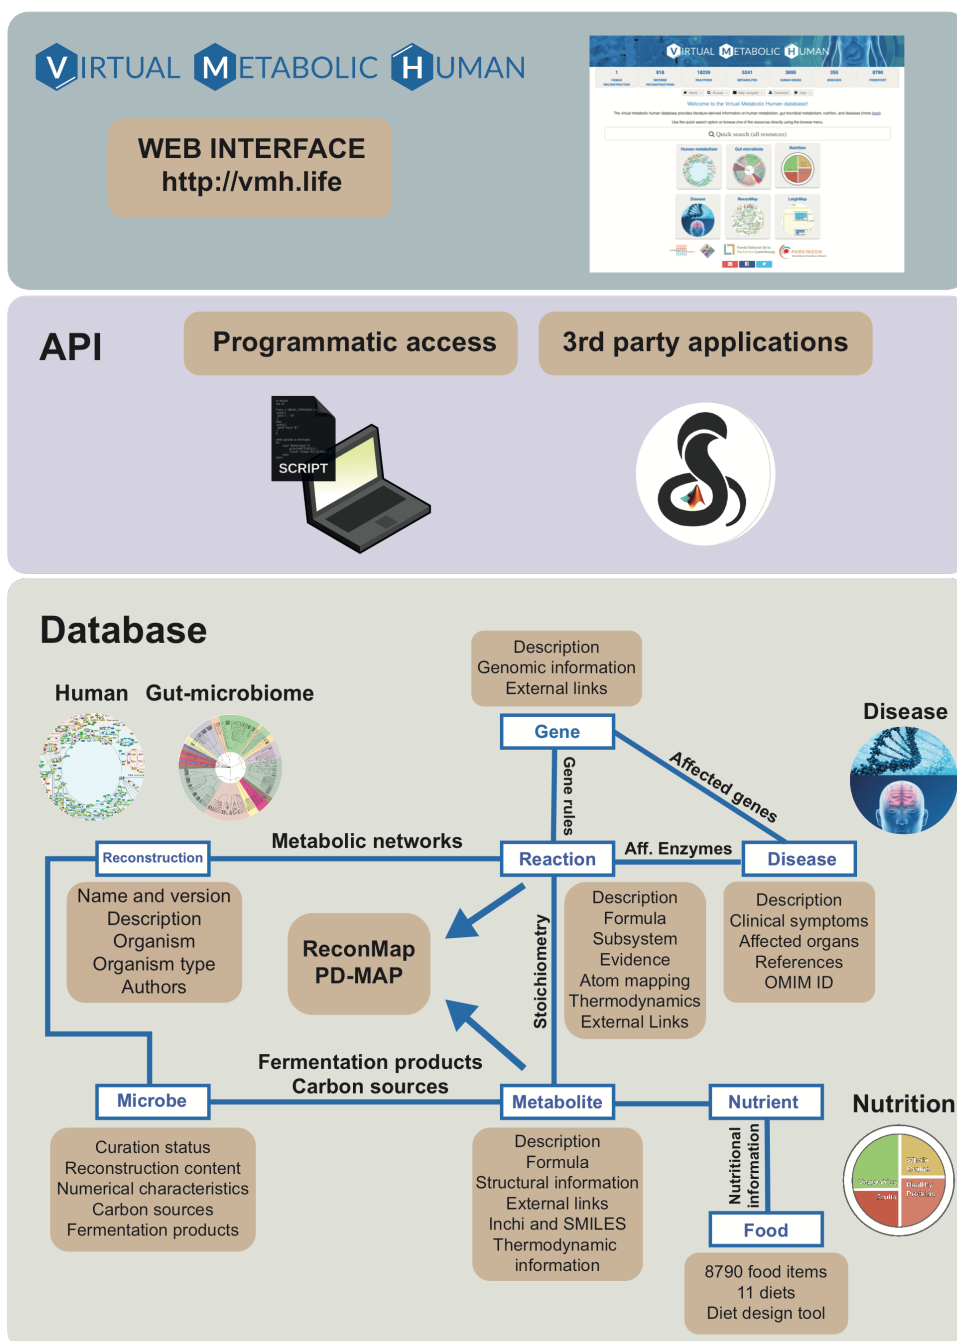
VIRTUAL METABOLIC HUMAN

WEB INTERFACE
http://vmh.life

VIRTUAL METABOLIC HUMAN

Welcome to the Virtual Metabolic Human database!

Quick search (all resources)

API

Programmatic access

3rd party applications

SCRIPT

Database

Human Gut-microbiome

Description
Genomic information
External links

Gene

Gene rules

Affected genes

Disease

Metabolic networks

Reconstruction

Reaction

Aff. Enzymes

Disease

Name and version
Description
Organism
Organism type
Authors

ReconMap
PD-MAP

Stoichiometry

Description
Formula
Subsystem
Evidence
Atom mapping
Thermodynamics
External Links

Description
Clinical symptoms
Affected organs
References
OMIM ID

Fermentation products
Carbon sources

Microbe

Metabolite

Nutrient

Nutrition

Curation status
Reconstruction content
Numerical characteristics
Carbon sources
Fermentation products

Description
Formula
Structural information
External links
Inchi and SMILES
Thermodynamic information

Nutritional information

Food

8790 food items
11 diets
Diet design tool